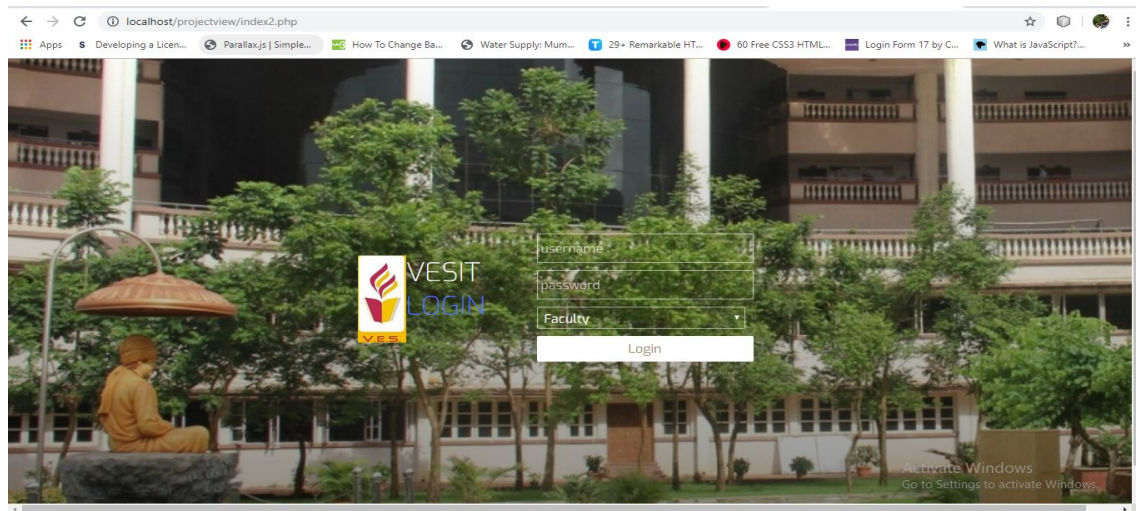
localhost/projectview/index2.php

Apps Developing a Licen... Parallax.js | Simple... How To Change Ba... Water Supply: Mum... 29+ Remarkable HT... 60 Free CSS3 HTML... Login Form 17 by C... What is JavaScript? »

V.E.S.

VESIT
LOGIN

username
password
Faculty
Login

Activate Windows
Go to Settings to activate Windows.